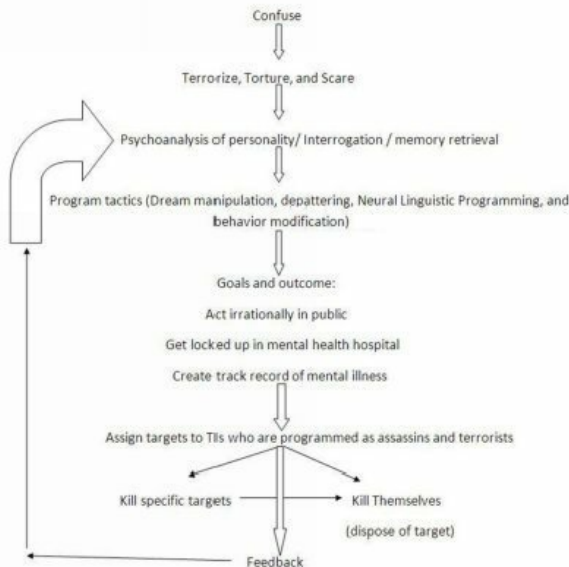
Confuse

Terrorize, Torture, and Scare

Psychoanalysis of personality/ Interrogation / memory retrieval

Program tactics (Dream manipulation, depattering, Neural Linguistic Programming, and behavior modification)

Goals and outcome:

Act irrationally in public

Get locked up in mental health hospital

Create track record of mental illness

Assign targets to TIs who are programmed as assassins and terrorists

Kill specific targets

Kill Themselves

(dispose of target)

Feedback